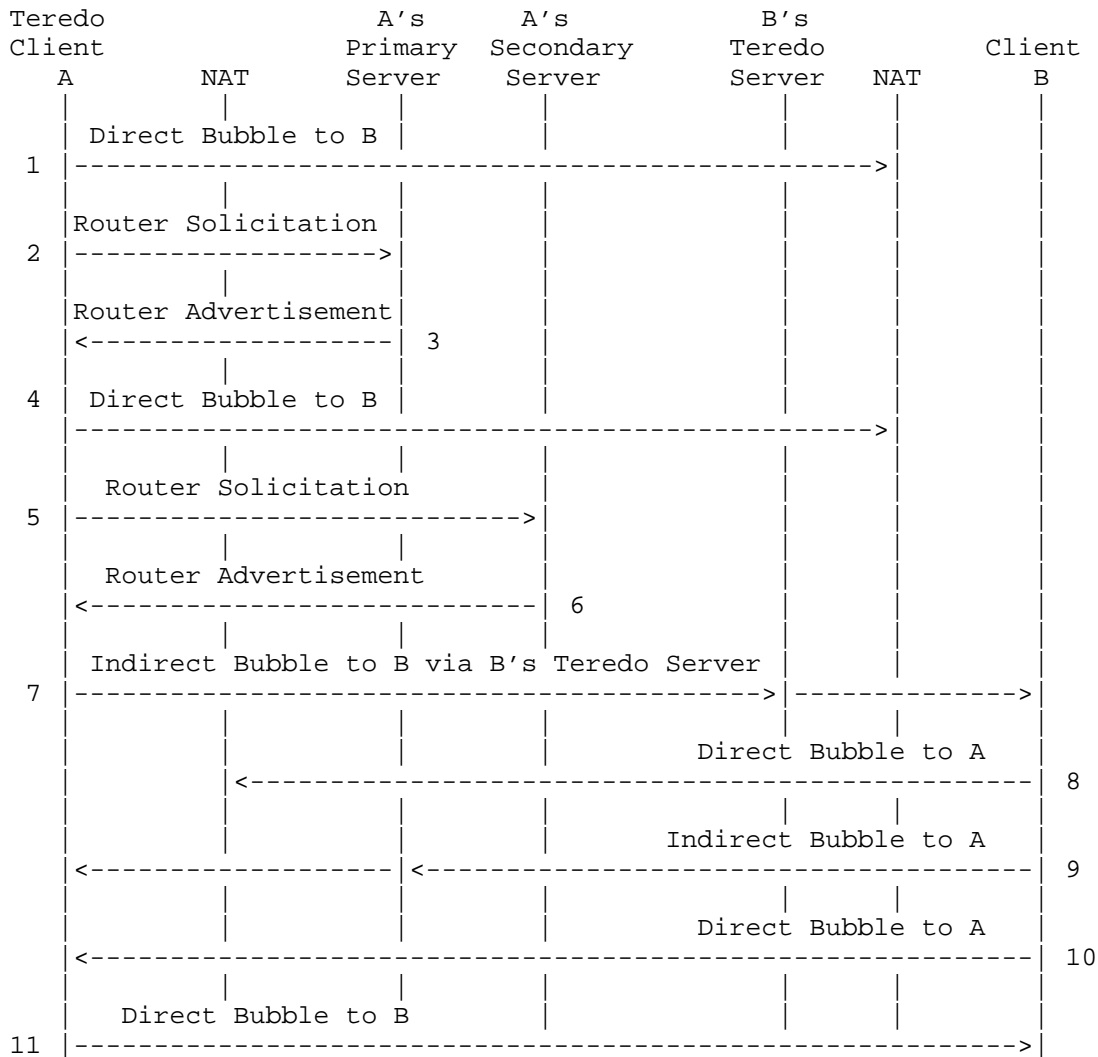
Teredo Client A
NAT
A's Primary Server
A's Secondary Server
B's Teredo Server
NAT
Client B

1 Direct Bubble to B
2 Router Solicitation
Router Advertisement 3
4 Direct Bubble to B
5 Router Solicitation
Router Advertisement 6
7 Indirect Bubble to B via B's Teredo Server
Direct Bubble to A 8
Indirect Bubble to A 9
Direct Bubble to A 10
11 Direct Bubble to B